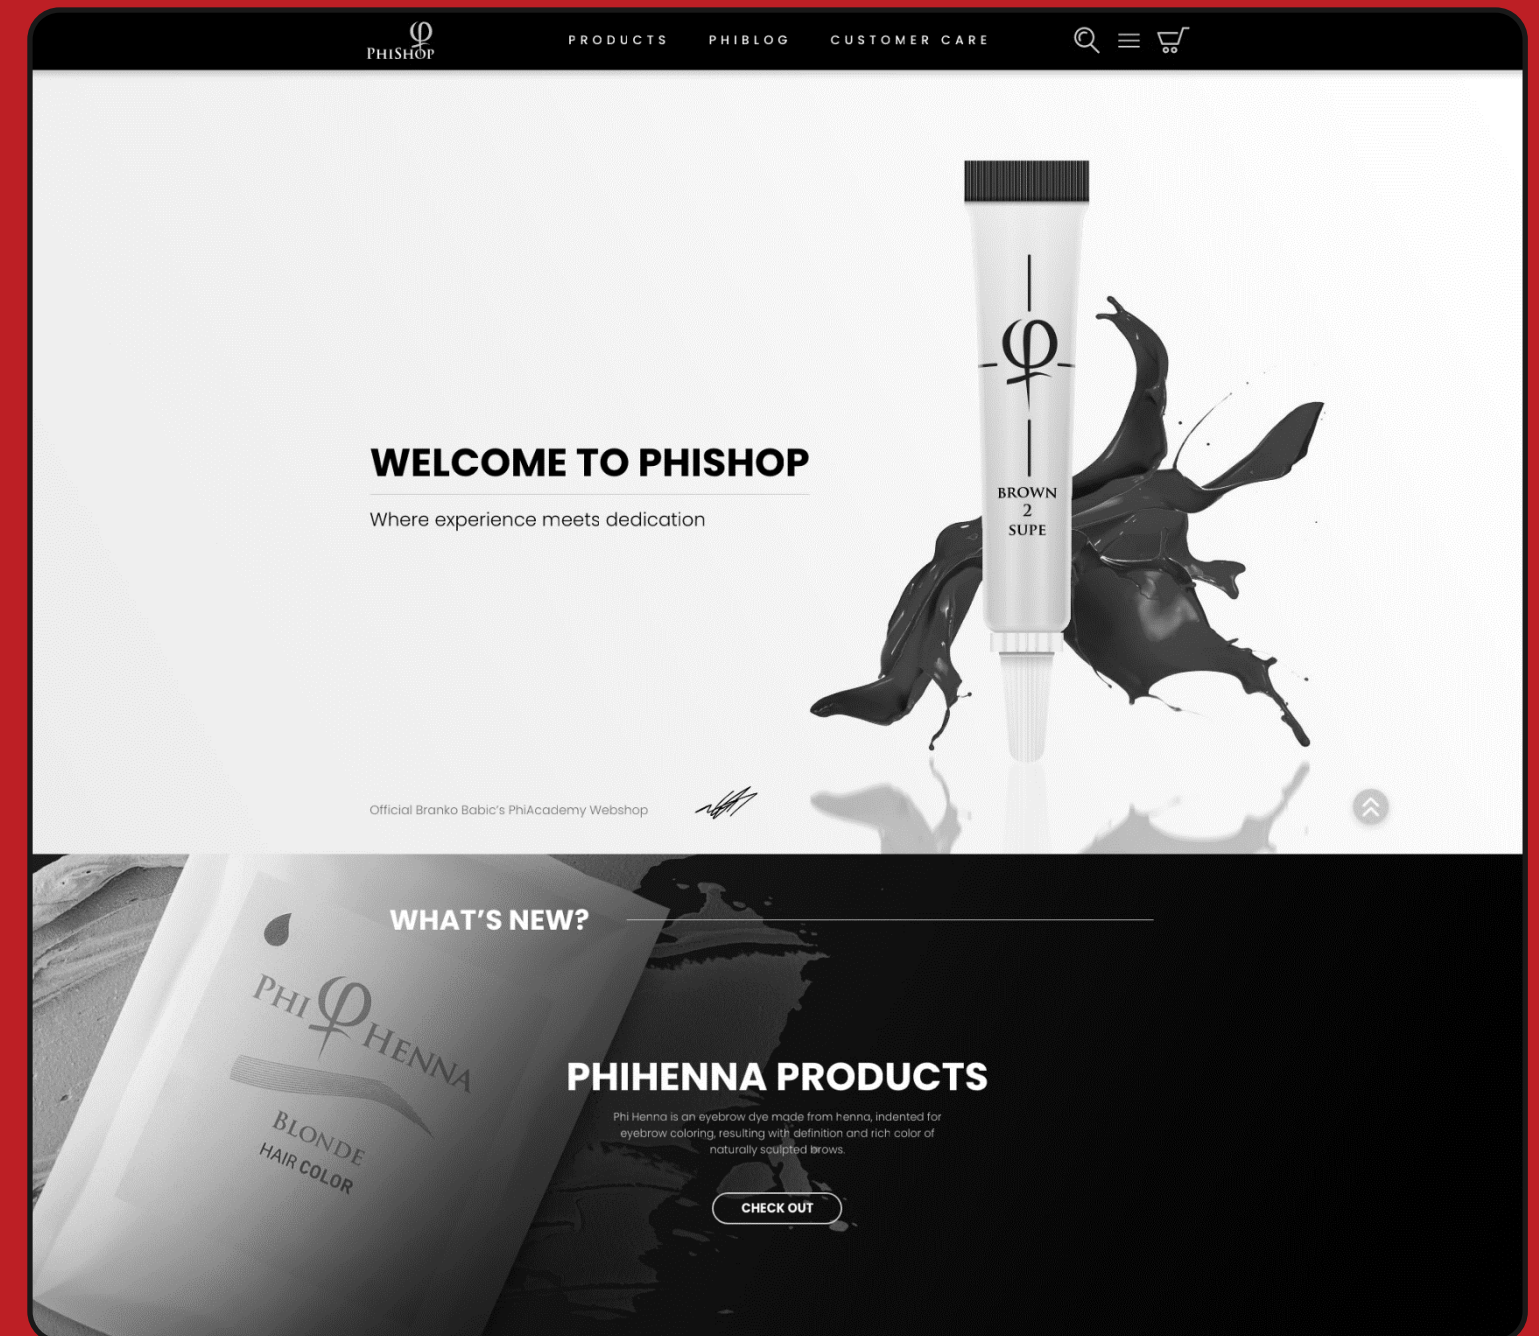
PHISHOP

PRODUCTS PHIBLOG CUSTOMER CARE

BROWN
2
SUPE

WELCOME TO PHISHOP

Where experience meets dedication

Official Branko Babic's PhiAcademy Webshop

WHAT'S NEW?

PHI HENNA
BLONDE
HAIR COLOR

PHIHENNA PRODUCTS

Phi Henna is an eyebrow dye made from henna, indented for eyebrow coloring, resulting with definition and rich color of naturally sculpted brows.

CHECK OUT